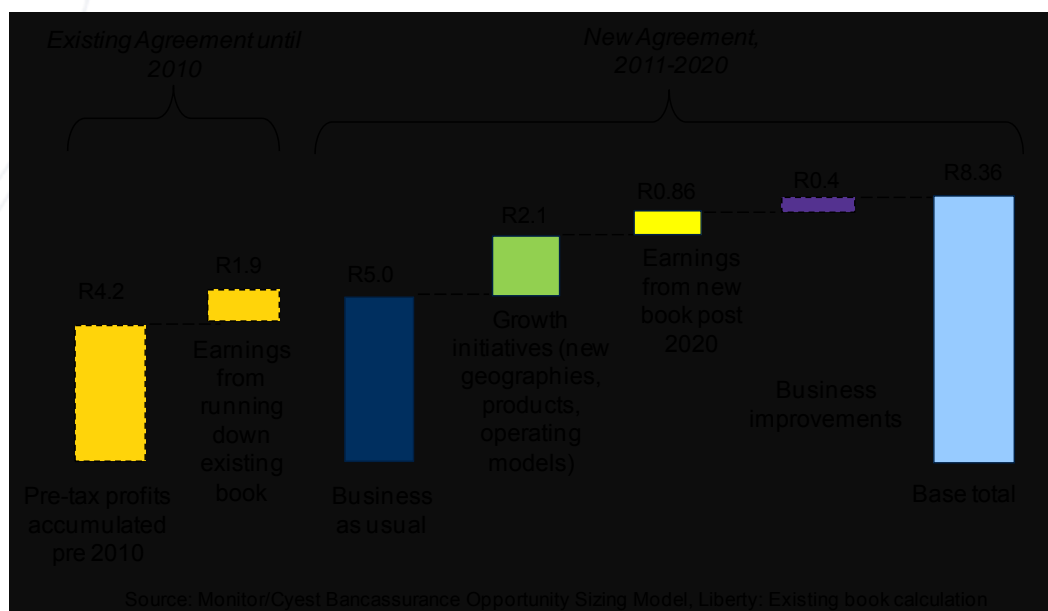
Existing Agreement until 2010

New Agreement, 2011-2020

R4.2

R1.9

R5.0

R2.1

R0.86

R0.4

R8.36

Pre-tax profits accumulated pre 2010

Earnings from running down existing book

Business as usual

Growth initiatives (new geographies, products, operating models)

Earnings from new book post 2020

Business improvements

Base total

Source: Monitor/Cyest Bancassurance Opportunity Sizing Model, Liberty; Existing book calculation